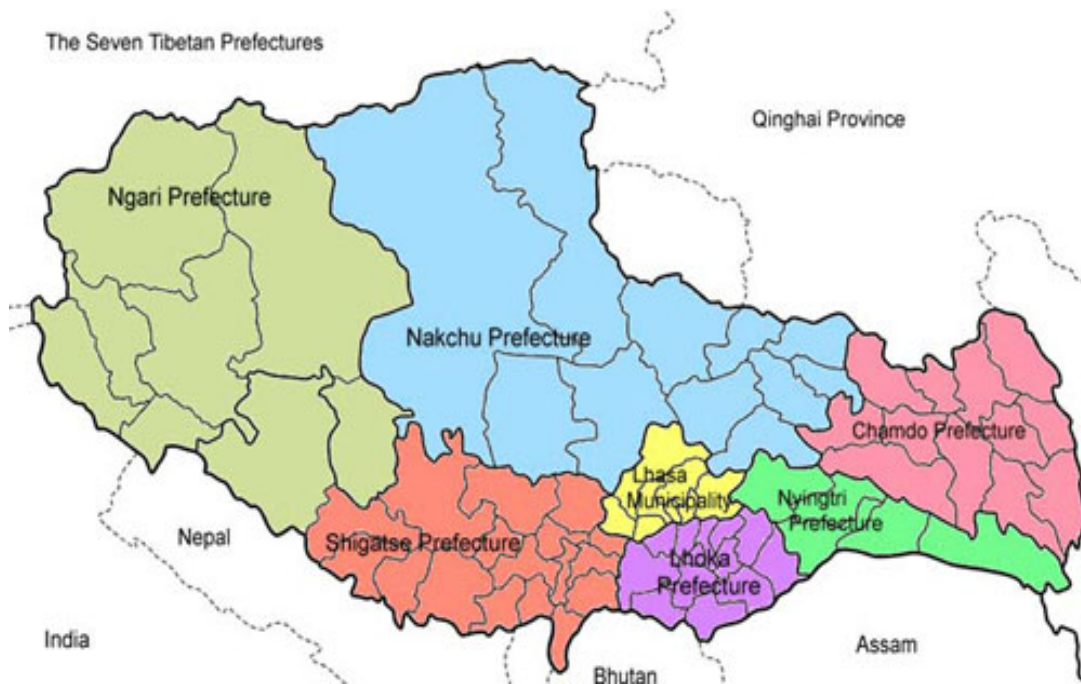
The Seven Tibetan Prefectures

Qinghai Province

Ngari Prefecture

Nakchu Prefecture

Chamdo Prefecture

Lhasa Municipality

Nyingtri Prefecture

Nepal

Shigatse Prefecture

Lhoka Prefecture

India

Assam

Bhutan